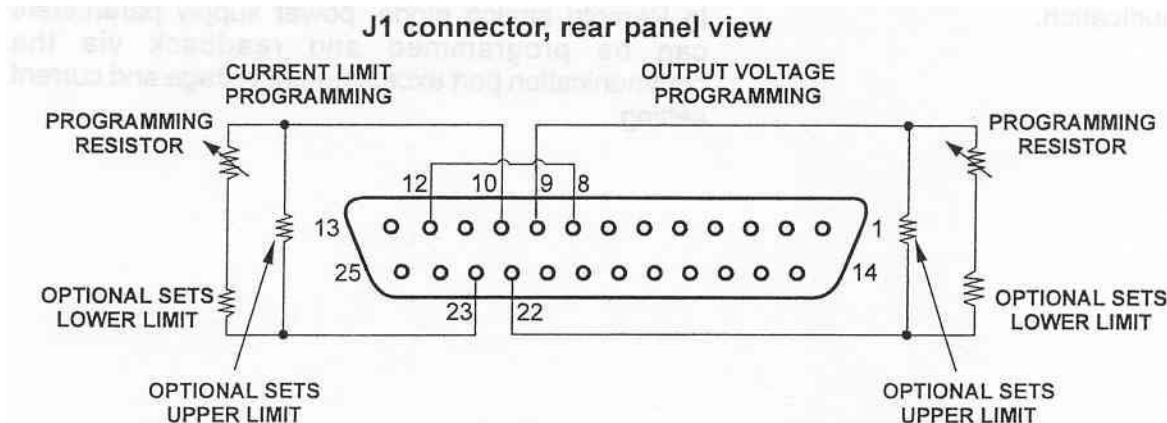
unication.

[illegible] power supply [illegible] can be programmed and readback via the communication port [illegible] voltage and current setting

J1 connector, rear panel view

CURRENT LIMIT PROGRAMMING

OUTPUT VOLTAGE PROGRAMMING

PROGRAMMING RESISTOR

PROGRAMMING RESISTOR

12

10

9

8

13

1

25

14

OPTIONAL SETS LOWER LIMIT

23

22

OPTIONAL SETS LOWER LIMIT

OPTIONAL SETS UPPER LIMIT

OPTIONAL SETS UPPER LIMIT